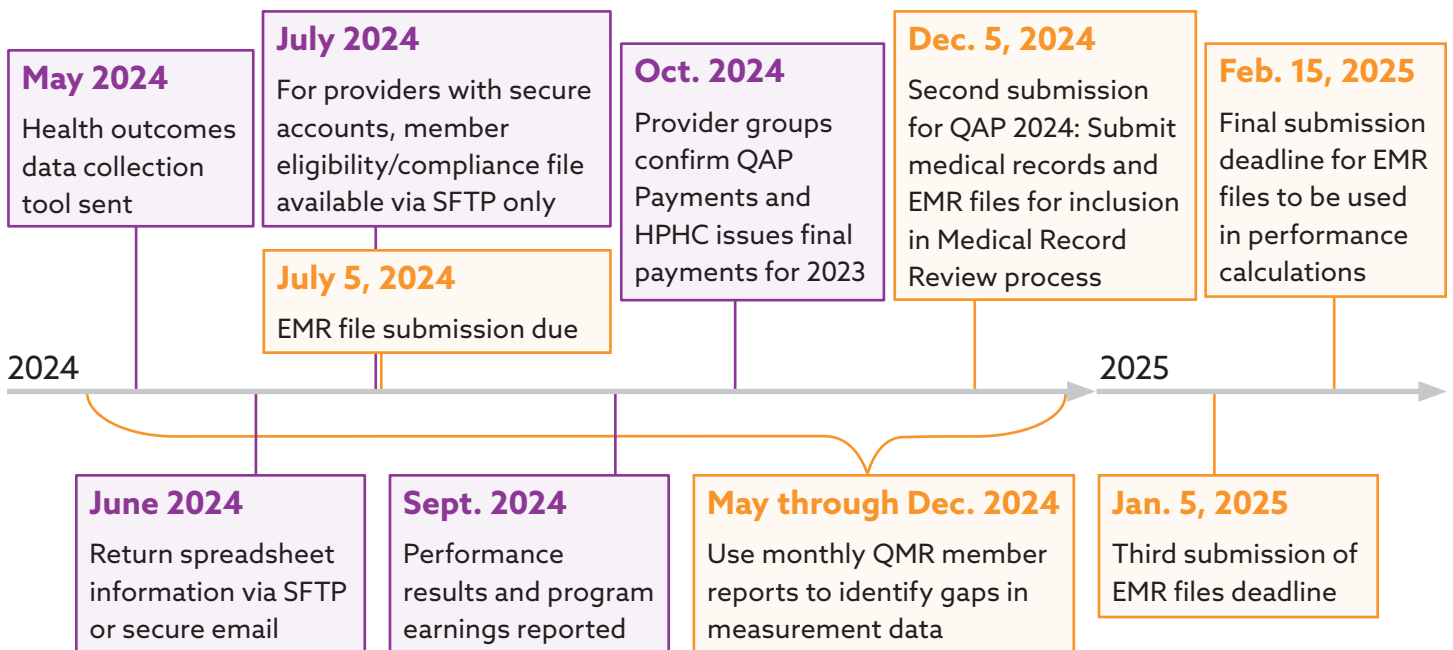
May 2024
Health outcomes data collection tool sent

July 2024
For providers with secure accounts, member eligibility/compliance file available via SFTP only

July 5, 2024
EMR file submission due

Oct. 2024
Provider groups confirm QAP Payments and HPHC issues final payments for 2023

Dec. 5, 2024
Second submission for QAP 2024: Submit medical records and EMR files for inclusion in Medical Record Review process

Feb. 15, 2025
Final submission deadline for EMR files to be used in performance calculations

2024

2025

June 2024
Return spreadsheet information via SFTP or secure email

Sept. 2024
Performance results and program earnings reported

May through Dec. 2024
Use monthly QMR member reports to identify gaps in measurement data

Jan. 5, 2025
Third submission of EMR files deadline